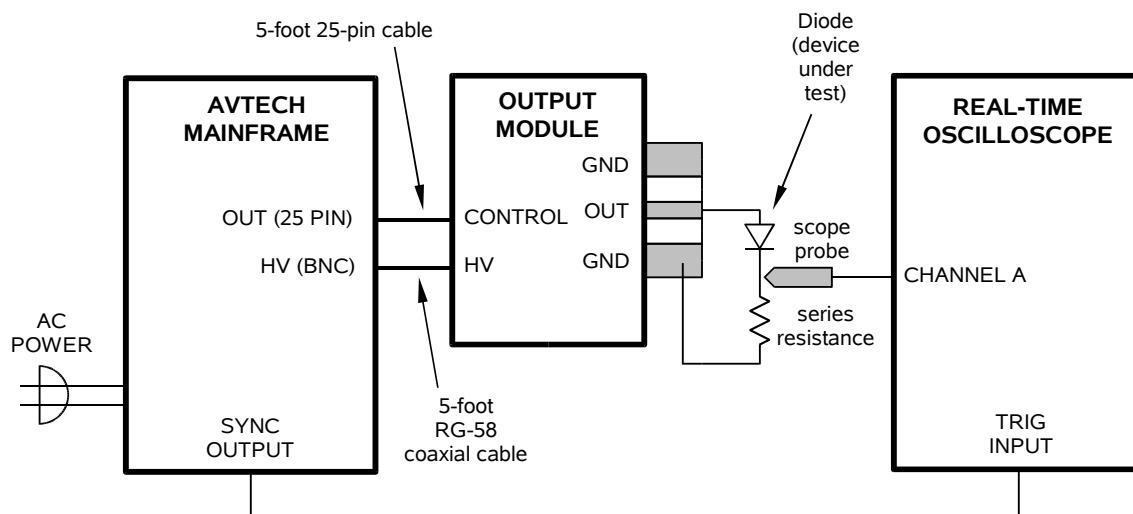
5-foot 25-pin cable

Diode (device under test)

AVTECH MAINFRAME

OUTPUT MODULE

REAL-TIME OSCILLOSCOPE

GND

OUT (25 PIN)

CONTROL

OUT

scope probe

HV (BNC)

HV

GND

CHANNEL A

series resistance

AC POWER

5-foot RG-58 coaxial cable

SYNC OUTPUT

TRIG INPUT